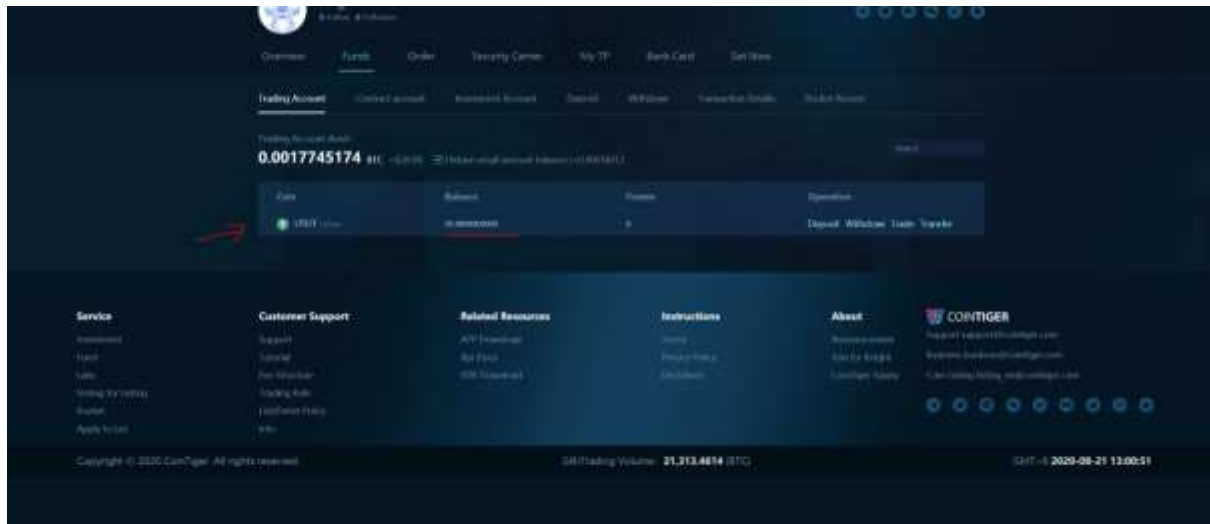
Overview Funds Order Security Center My TP Bank Card Get New

Trading Account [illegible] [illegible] Deposit Withdraw Transaction Details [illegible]

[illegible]

0.0017745174 BTC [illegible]

| Coin | Balance | Frozen | Operation |
|---|---|---|---|
| USDT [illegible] | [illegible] | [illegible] | Deposit Withdraw Trade Transfer |

Service
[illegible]

Customer Support
Support
Tutorial
Fee Structure
Trading Rule
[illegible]
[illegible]

Related Resources
APP Download
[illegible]
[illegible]

Instructions
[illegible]
Privacy Policy
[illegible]

About
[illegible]
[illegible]
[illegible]

COINTIGER
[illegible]

Copyright © 2020 CoinTiger. All rights reserved.

24hTrading Volume: 21,213.4614 (BTC)

GMT+8 2020-08-21 13:00:51